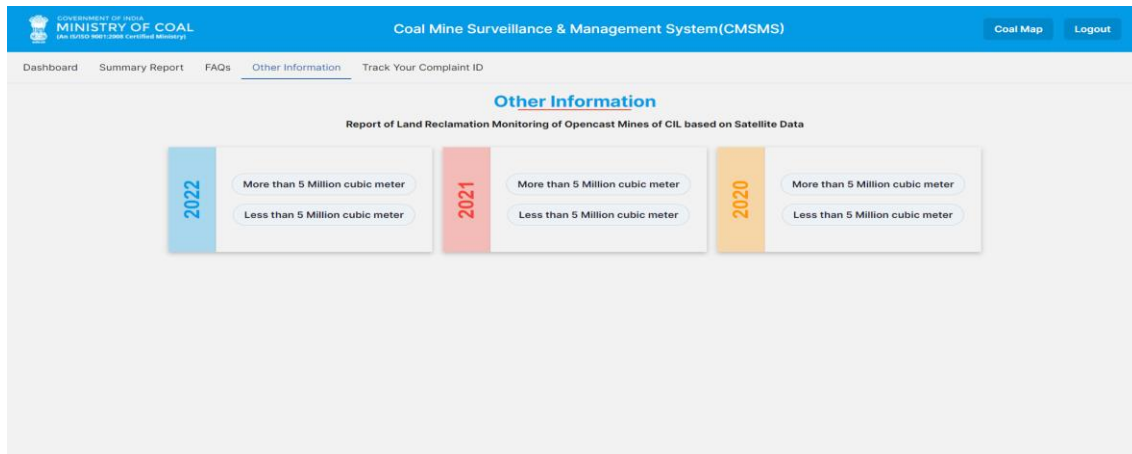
GOVERNMENT OF INDIA
MINISTRY OF COAL
(An IS/ISO 9001:2008 Certified Ministry)

Coal Mine Surveillance & Management System(CMSMS)

Coal Map Logout

Dashboard Summary Report FAQs Other Information Track Your Complaint ID

Other Information

Report of Land Reclamation Monitoring of Opencast Mines of CIL based on Satellite Data

2022
More than 5 Million cubic meter
Less than 5 Million cubic meter

2021
More than 5 Million cubic meter
Less than 5 Million cubic meter

2020
More than 5 Million cubic meter
Less than 5 Million cubic meter